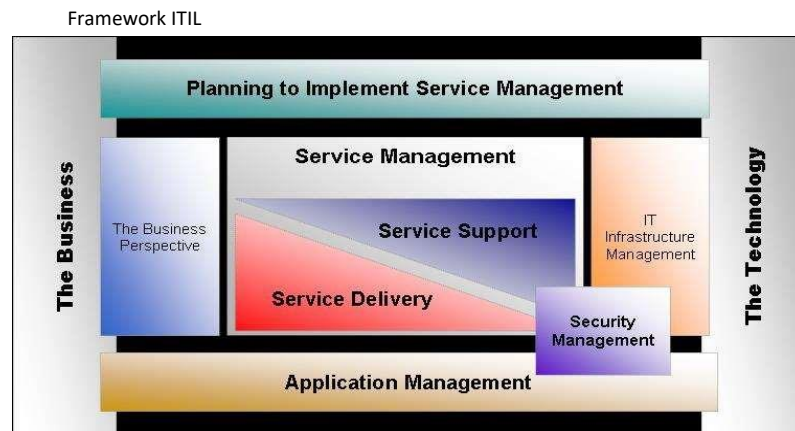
Framework ITIL

Planning to Implement Service Management

The Business

The Business Perspective

Service Management

Service Support

Service Delivery

IT Infrastructure Management

Security Management

The Technology

Application Management